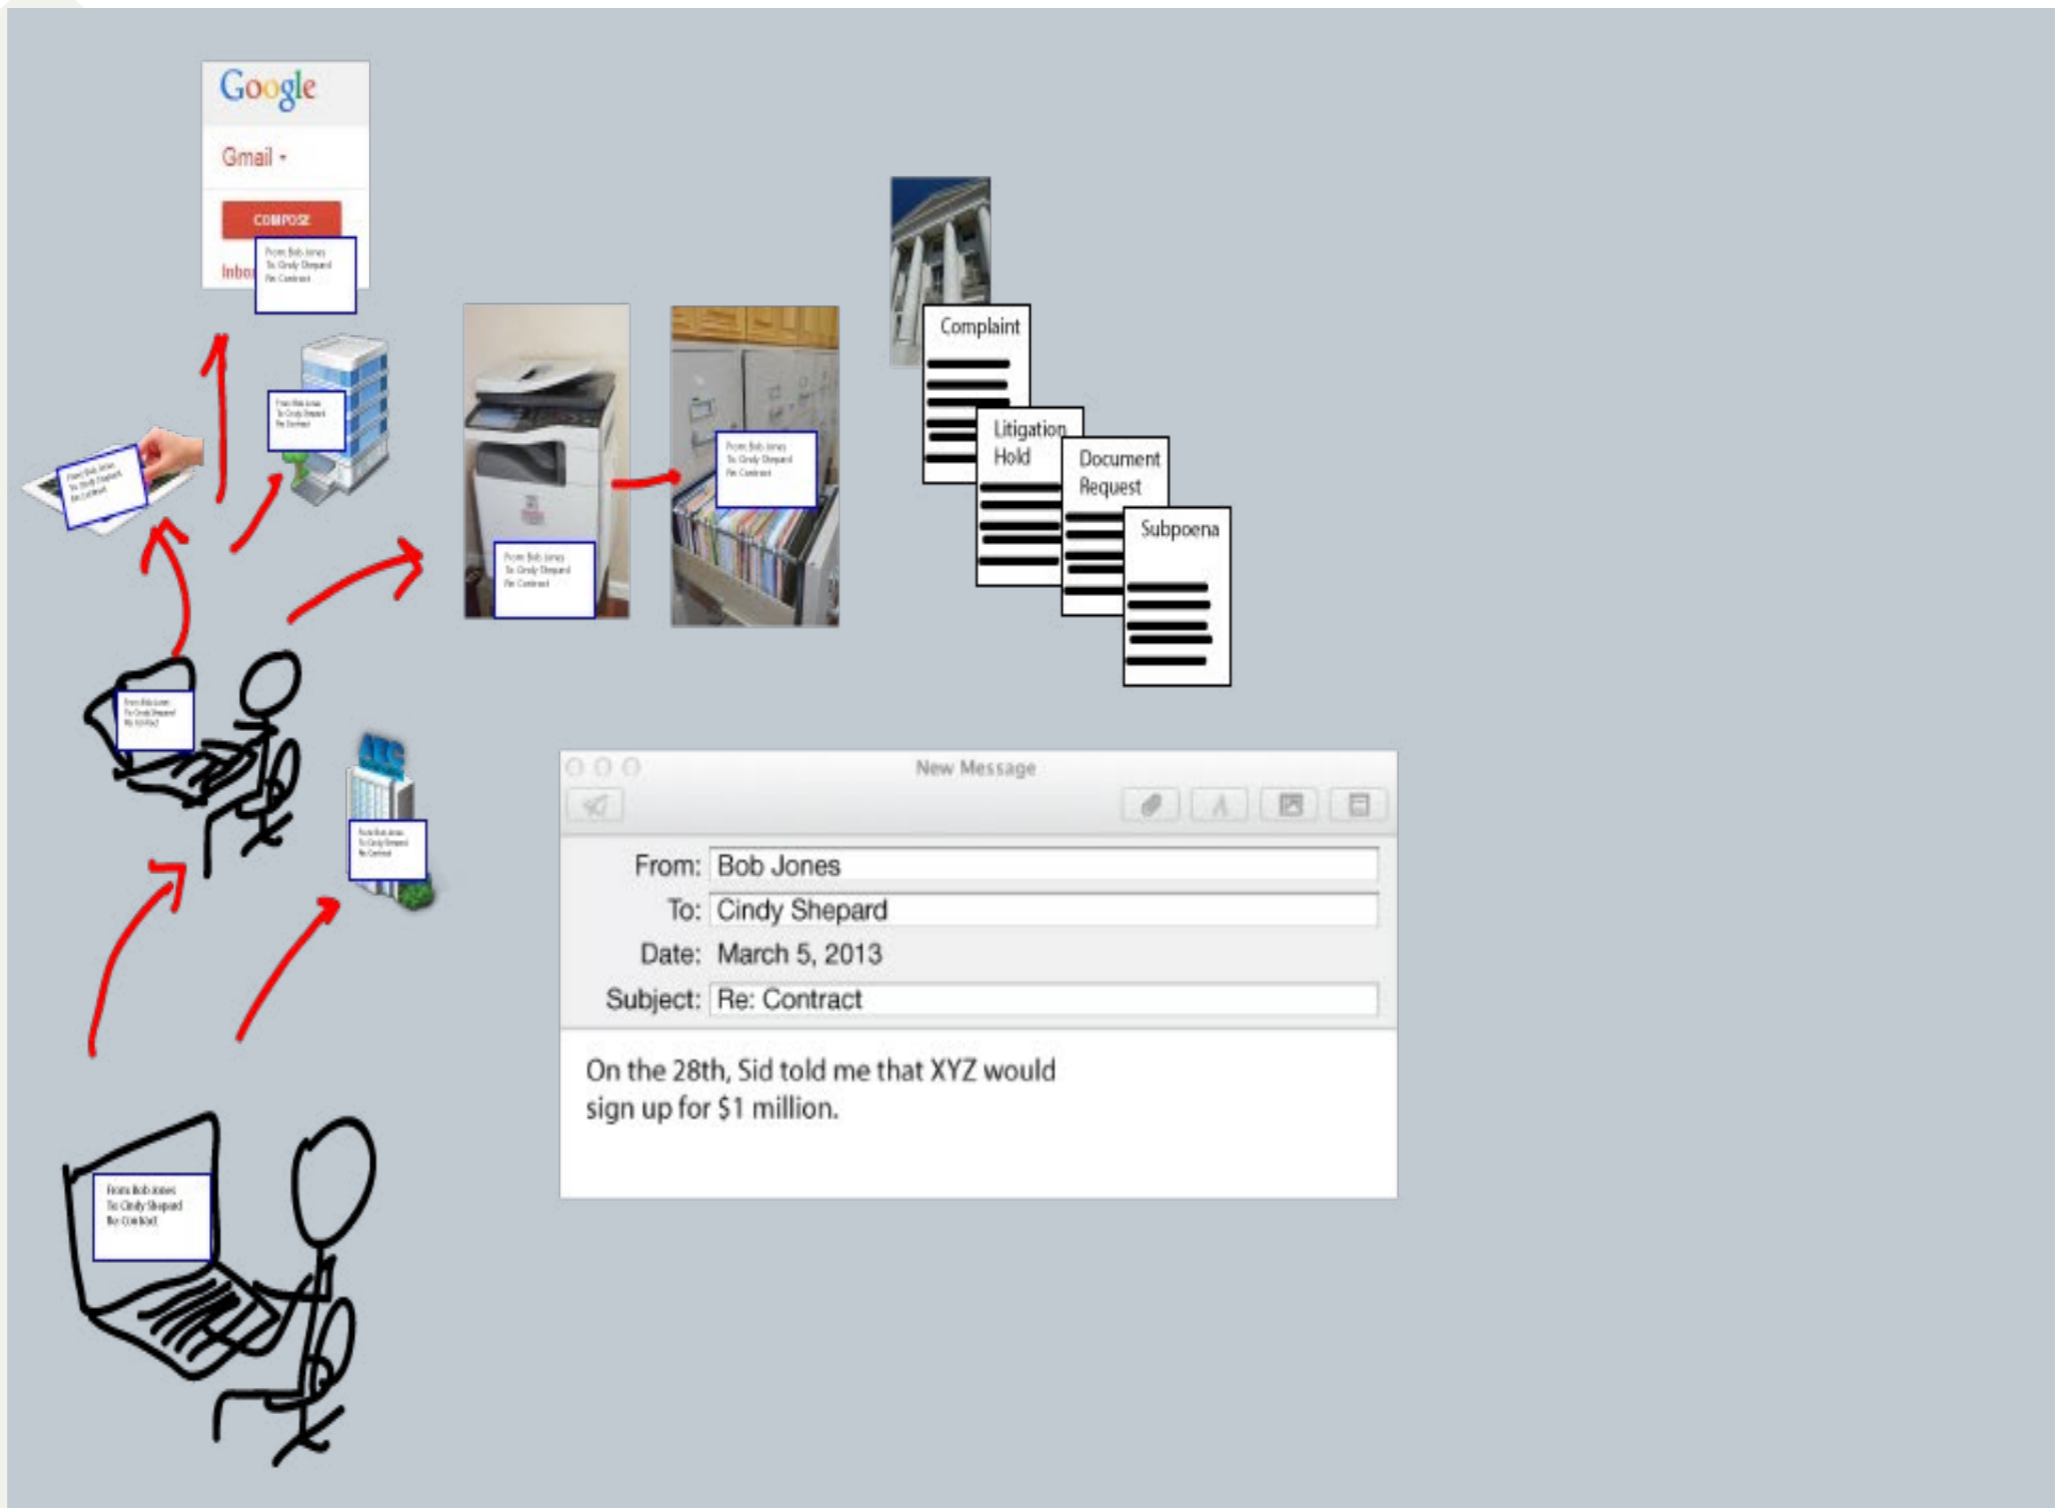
Google

Gmail

COMPOSE

Inbox

From Bob Jones
To Cindy Shepard
Re Contract

Complaint

Litigation Hold

Document Request

Subpoena

New Message

From: Bob Jones
To: Cindy Shepard
Date: March 5, 2013
Subject: Re: Contract

On the 28th, Sid told me that XYZ would sign up for $1 million.